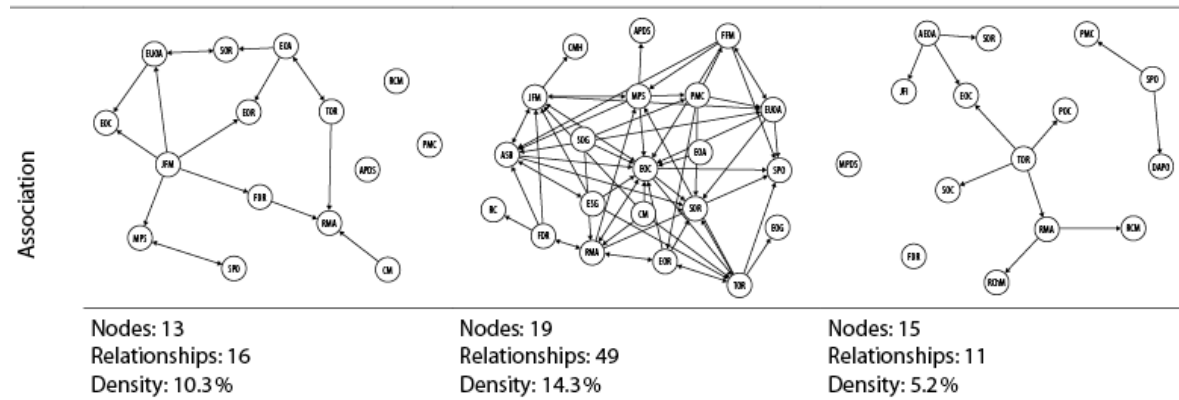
Association

EUKIA SDR EOA EDC EDR TDR RCM JFM PMC APDS FDR RMA MPS SPO CM

APDS FFM CMH JFM MPS PMC EUDA SDG EOA ASB EDC SPO ESG CM SDR RC FDR RMA EOR EDG TOR

AEDA SDR PMC JFI EOC SPO POC TDR MPDS SOC DAPO RMA RCM FDR RCHM

Nodes: 13
Relationships: 16
Density: 10.3%

Nodes: 19
Relationships: 49
Density: 14.3%

Nodes: 15
Relationships: 11
Density: 5.2%